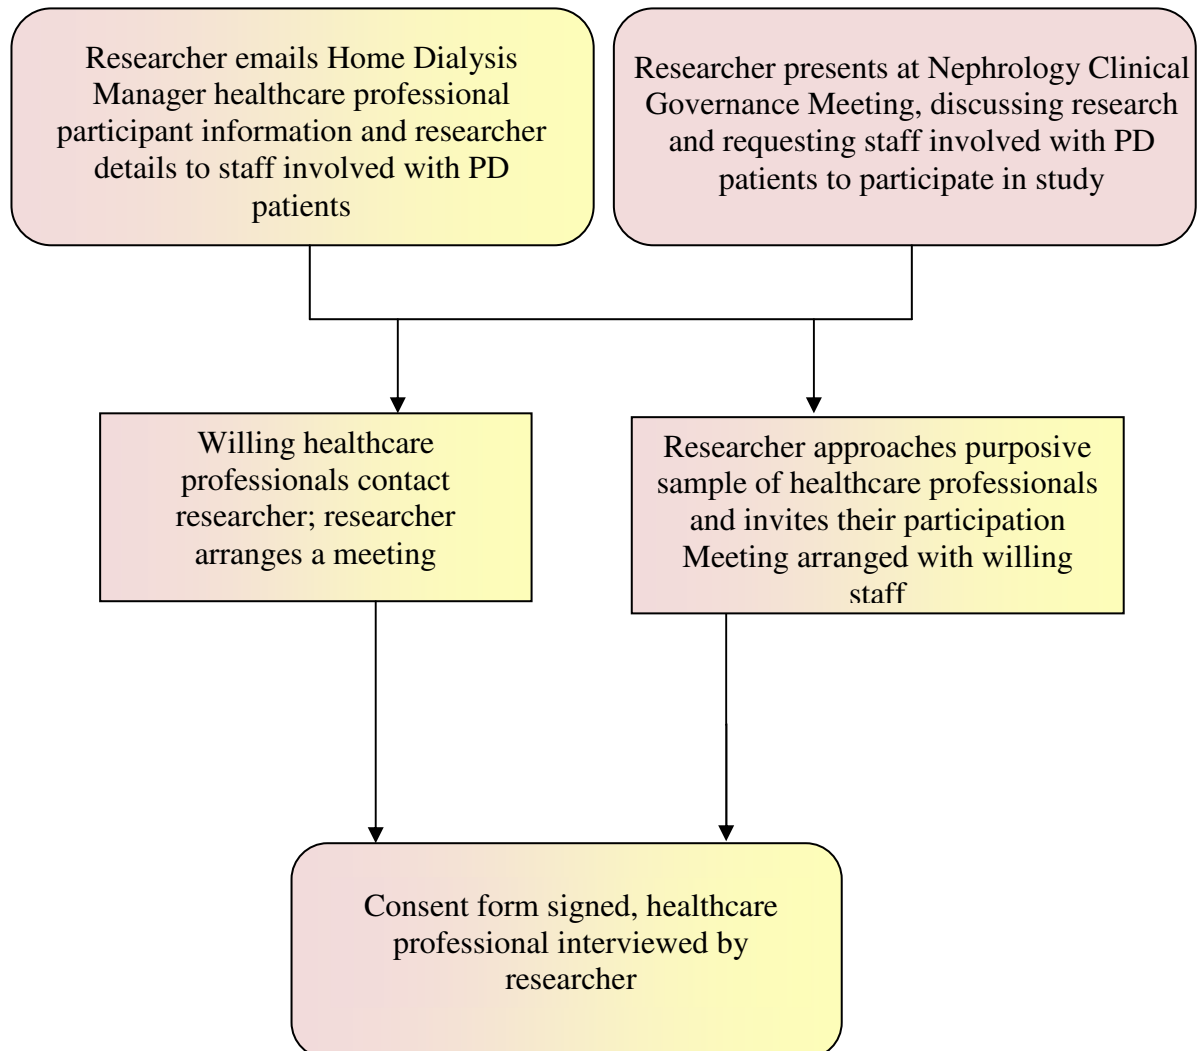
Researcher emails Home Dialysis Manager healthcare professional participant information and researcher details to staff involved with PD patients

Researcher presents at Nephrology Clinical Governance Meeting, discussing research and requesting staff involved with PD patients to participate in study

Willing healthcare professionals contact researcher; researcher arranges a meeting

Researcher approaches purposive sample of healthcare professionals and invites their participation Meeting arranged with willing staff

Consent form signed, healthcare professional interviewed by researcher